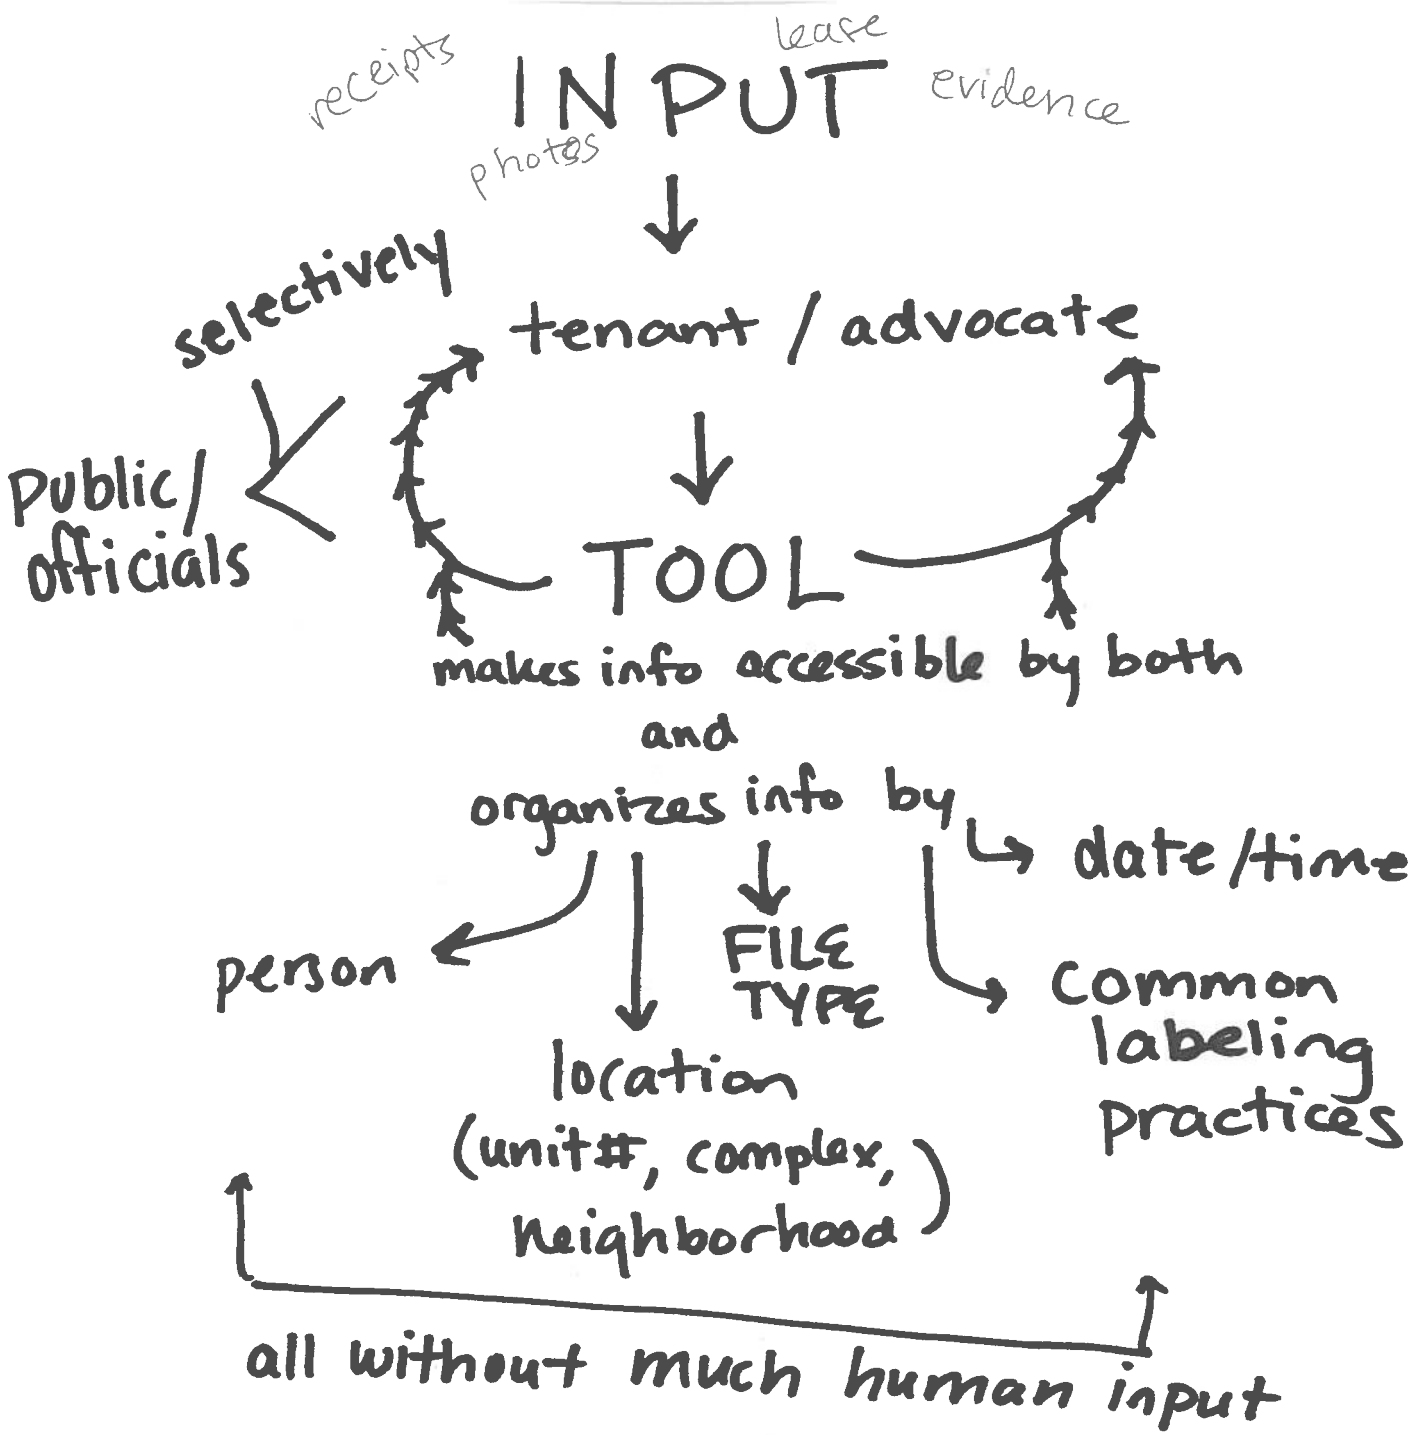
receipts lease evidence
INPUT
photos

tenant / advocate

selectively

Public/ officials

TOOL

makes info accessible by both
and
organizes info by

date/time

person

location
(unit#, complex, neighborhood)

FILE TYPE

common labeling practices

all without much human input